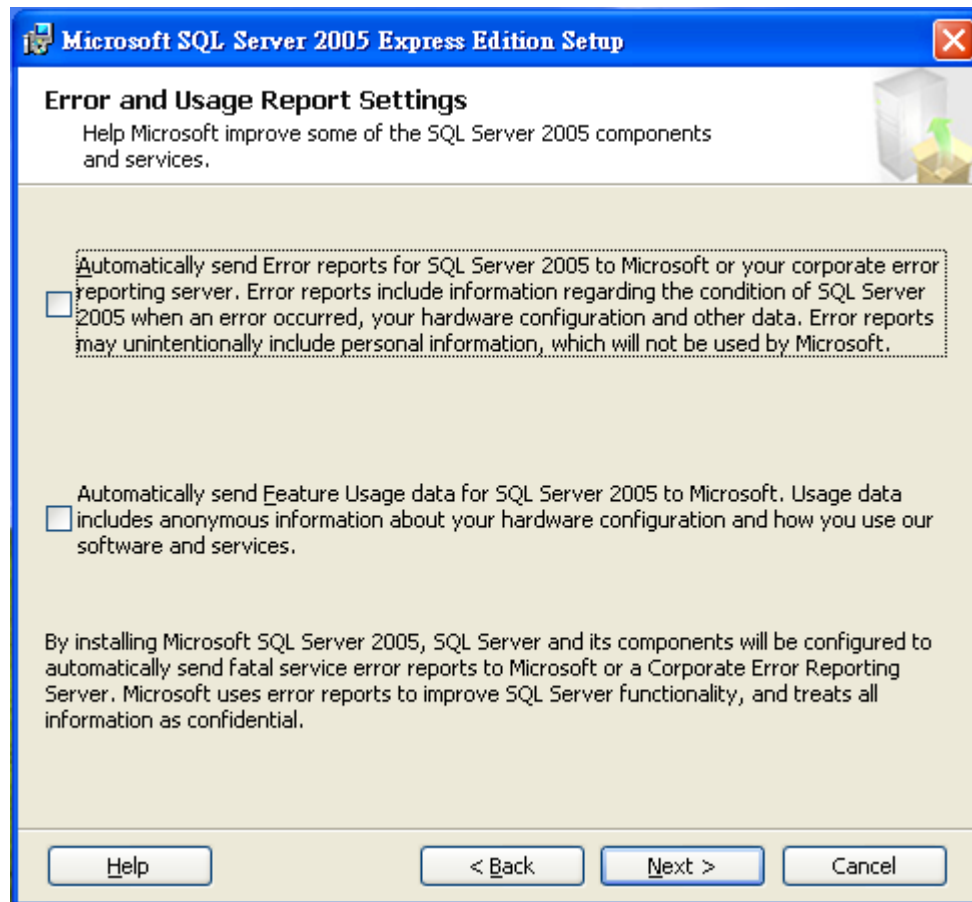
Microsoft SQL Server 2005 Express Edition Setup

Error and Usage Report Settings

Help Microsoft improve some of the SQL Server 2005 components and services.

Automatically send Error reports for SQL Server 2005 to Microsoft or your corporate error reporting server. Error reports include information regarding the condition of SQL Server 2005 when an error occurred, your hardware configuration and other data. Error reports may unintentionally include personal information, which will not be used by Microsoft.

Automatically send Feature Usage data for SQL Server 2005 to Microsoft. Usage data includes anonymous information about your hardware configuration and how you use our software and services.

By installing Microsoft SQL Server 2005, SQL Server and its components will be configured to automatically send fatal service error reports to Microsoft or a Corporate Error Reporting Server. Microsoft uses error reports to improve SQL Server functionality, and treats all information as confidential.

Help

< Back

Next >

Cancel